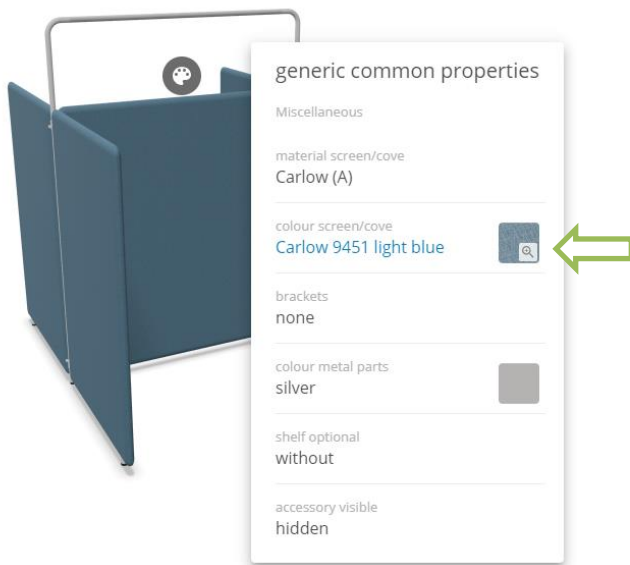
generic common properties

Miscellaneous

material screen/cove
Carlow (A)

colour screen/cove
Carlow 9451 light blue

brackets
none

colour metal parts
silver

shelf optional
without

accessory visible
hidden